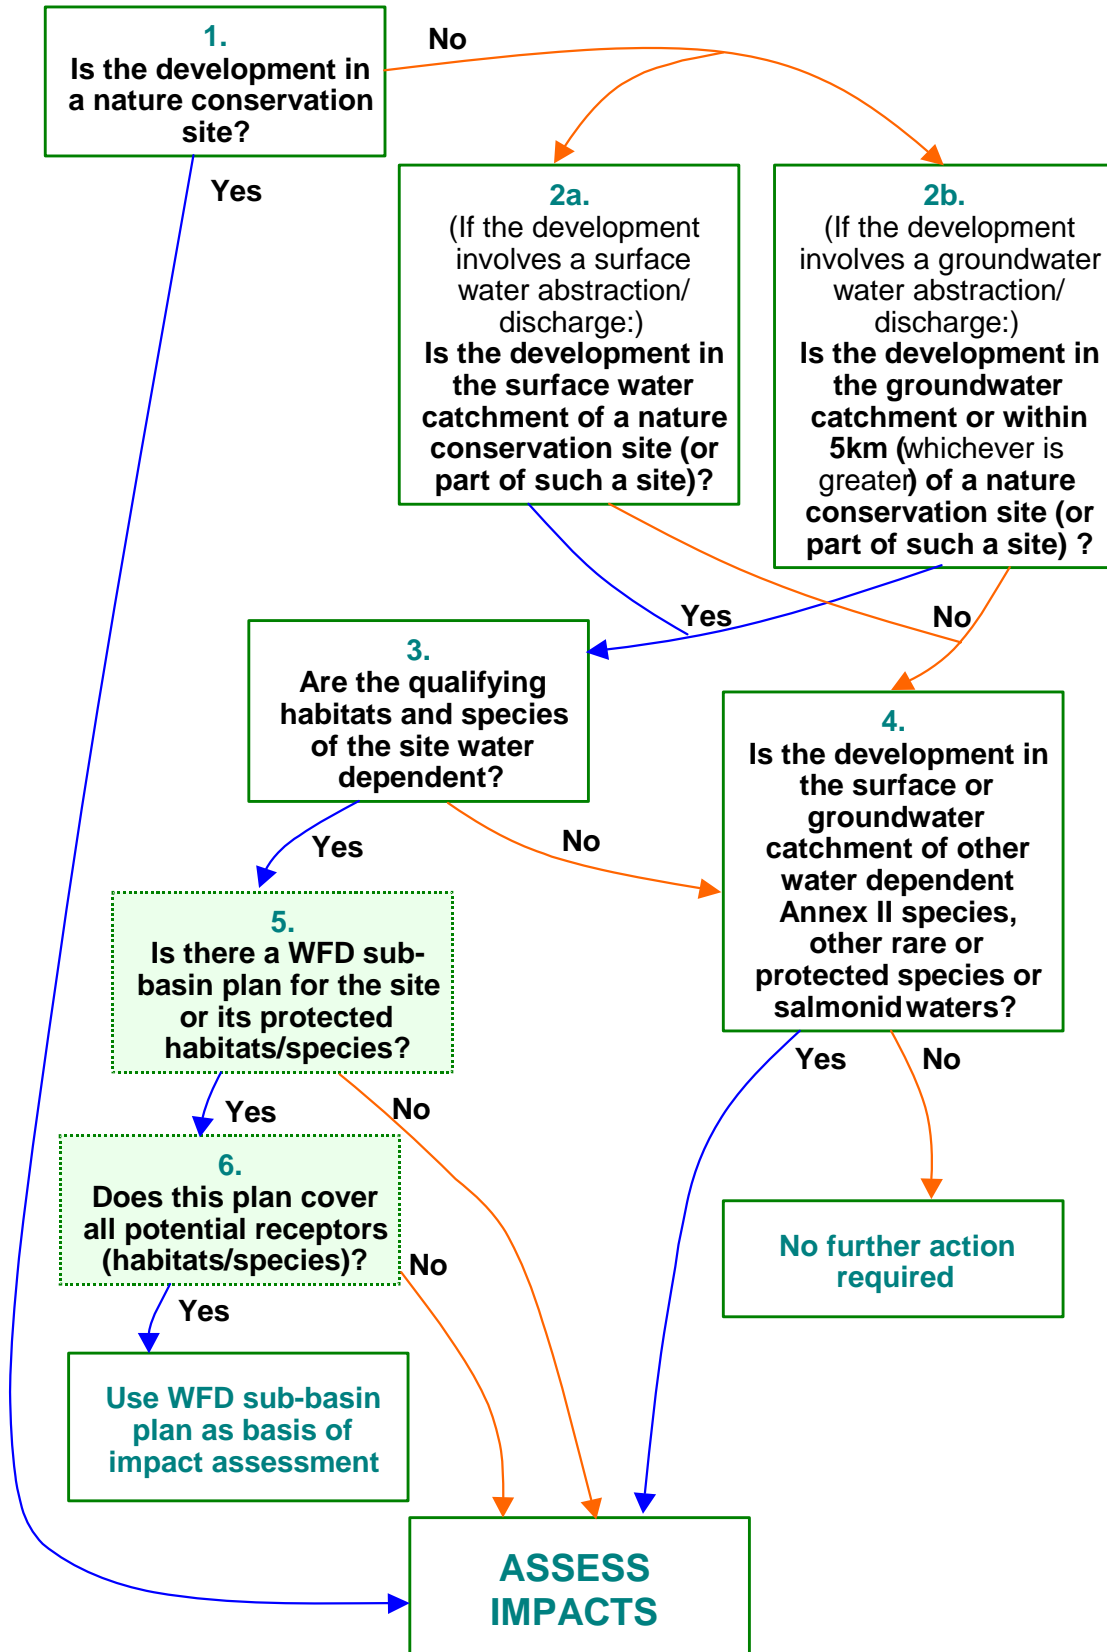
1.
Is the development in a nature conservation site?

No

Yes

2a.
(If the development involves a surface water abstraction/ discharge:)
Is the development in the surface water catchment of a nature conservation site (or part of such a site)?

2b.
(If the development involves a groundwater water abstraction/ discharge:)
Is the development in the groundwater catchment or within 5km (whichever is greater) of a nature conservation site (or part of such a site) ?

Yes

No

3.
Are the qualifying habitats and species of the site water dependent?

4.
Is the development in the surface or groundwater catchment of other water dependent Annex II species, other rare or protected species or salmonid waters?

Yes

No

5.
Is there a WFD sub-basin plan for the site or its protected habitats/species?

Yes

No

Yes

No

6.
Does this plan cover all potential receptors (habitats/species)?

No

No further action required

Yes

Use WFD sub-basin plan as basis of impact assessment

ASSESS IMPACTS